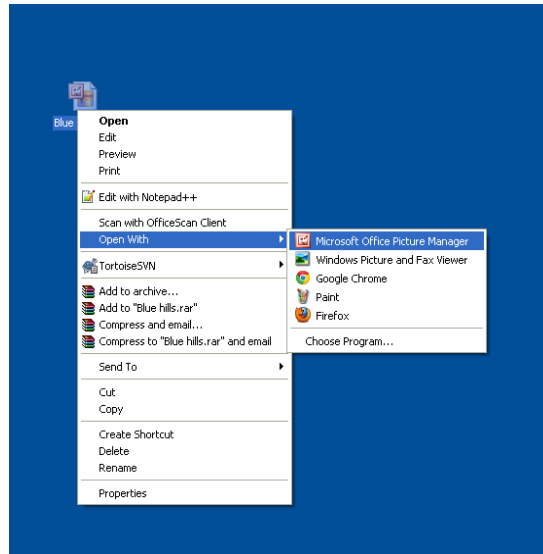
Blue

Open
Edit
Preview
Print

Edit with Notepad++

Scan with OfficeScan Client
Open With

TortoiseSVN

Add to archive...
Add to "Blue hills.rar"
Compress and email...
Compress to "Blue hills.rar" and email

Send To

Cut
Copy

Create Shortcut
Delete
Rename

Properties

Microsoft Office Picture Manager
Windows Picture and Fax Viewer
Google Chrome
Paint
Firefox

Choose Program...